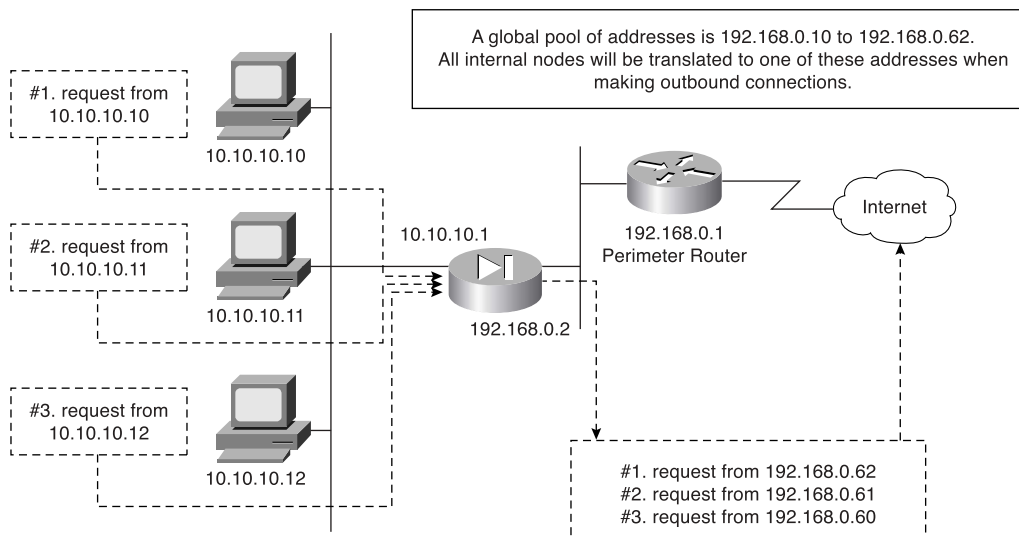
A global pool of addresses is 192.168.0.10 to 192.168.0.62. All internal nodes will be translated to one of these addresses when making outbound connections.

#1. request from 10.10.10.10

10.10.10.10

#2. request from 10.10.10.11

10.10.10.11

#3. request from 10.10.10.12

10.10.10.12

10.10.10.1

192.168.0.2

192.168.0.1
Perimeter Router

Internet

#1. request from 192.168.0.62
#2. request from 192.168.0.61
#3. request from 192.168.0.60